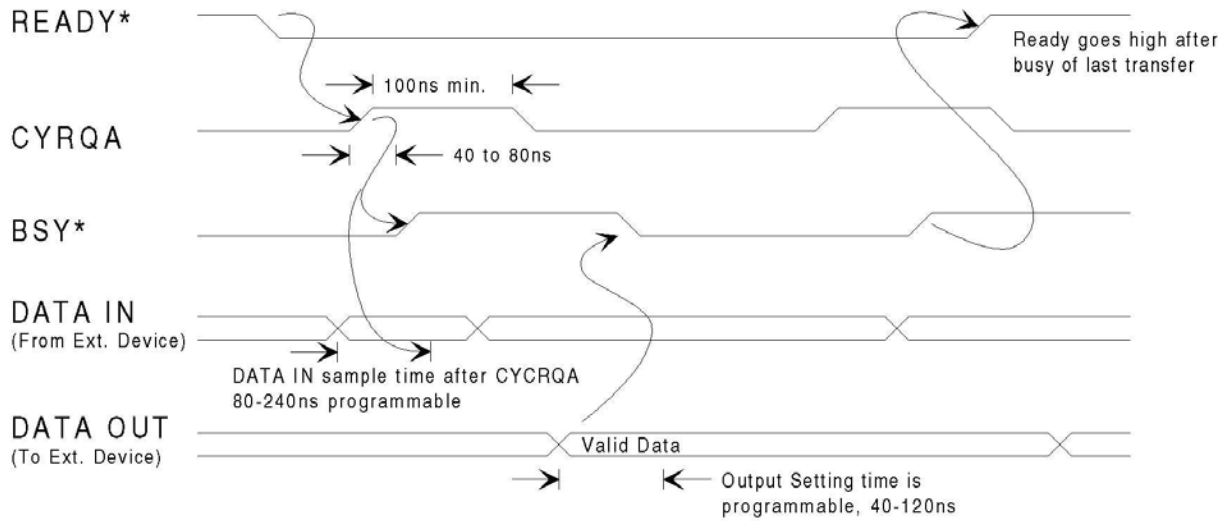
READY*

Ready goes high after busy of last transfer

100ns min.

CYRQA

40 to 80ns

BSY*

DATA IN
(From Ext. Device)

DATA IN sample time after CYCRQA
80-240ns programmable

DATA OUT
(To Ext. Device)

Valid Data

Output Setting time is programmable, 40-120ns